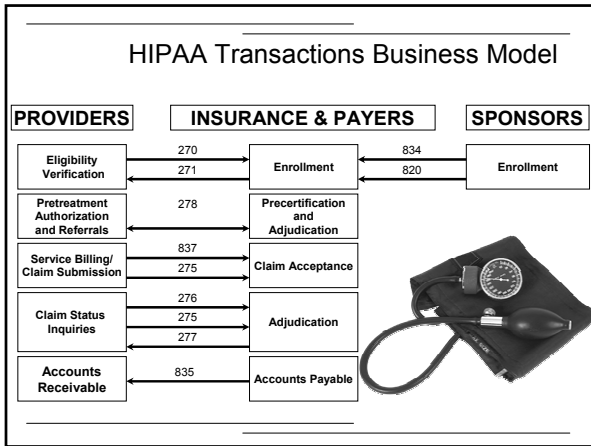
HIPAA Transactions Business Model

PROVIDERS

INSURANCE & PAYERS

SPONSORS

Eligibility Verification

270

271

Enrollment

834

820

Enrollment

Pretreatment Authorization and Referrals

278

Precertification and Adjudication

Service Billing/ Claim Submission

837

275

Claim Acceptance

Claim Status Inquiries

276

275

277

Adjudication

Accounts Receivable

835

Accounts Payable